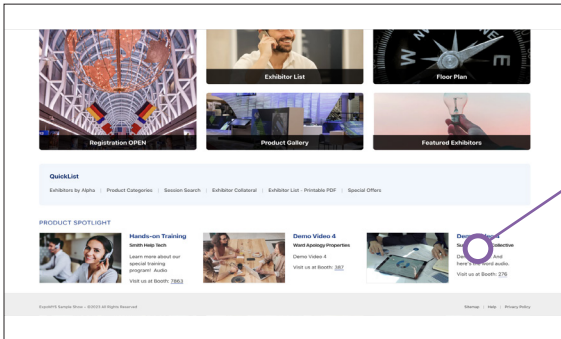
Exhibitor List

Floor Plan

Registration OPEN

Product Gallery

Featured Exhibitors

QuickList

Exhibitors by Alpha | Product Categories | Session Search | Exhibitor Collateral | Exhibitor List - Printable PDF | Special Offers

PRODUCT SPOTLIGHT

Hands-on Training

Smith Help Tech

Learn more about our special training program! Audio

Visit us at Booth: 7863

Demo Video 4

Ward Apology Properties

Demo Video 4

Visit us at Booth: 387

Dem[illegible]4

S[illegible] Collective

De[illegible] And here's the Word audio.

Visit us at Booth: 276

ExpoMFS Sample Show - ©2023 All Rights Reserved

Sitemap | Help | Privacy Policy